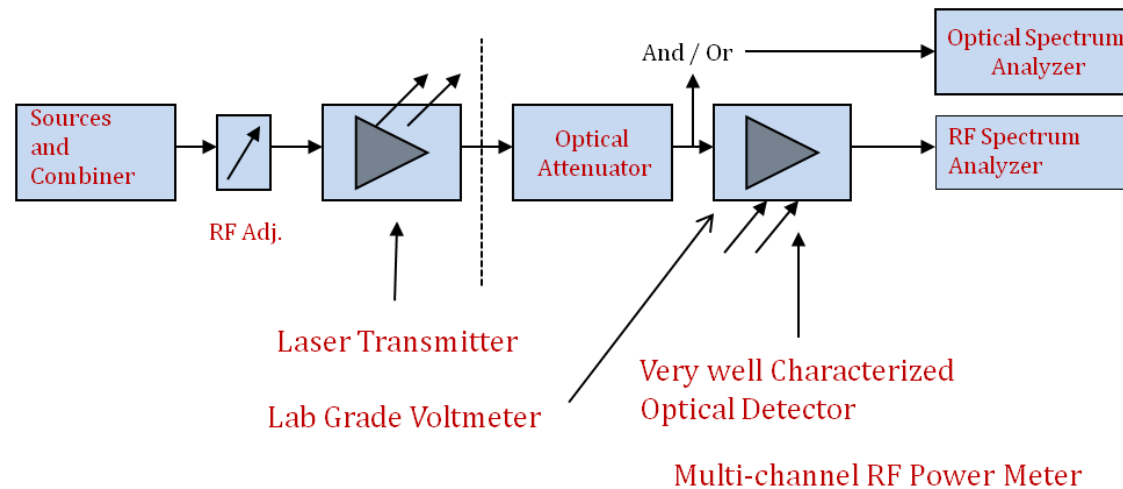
Sources and Combiner

RF Adj.

Optical Attenuator

And / Or

Optical Spectrum Analyzer

RF Spectrum Analyzer

Laser Transmitter

Lab Grade Voltmeter

Very well Characterized Optical Detector

Multi-channel RF Power Meter